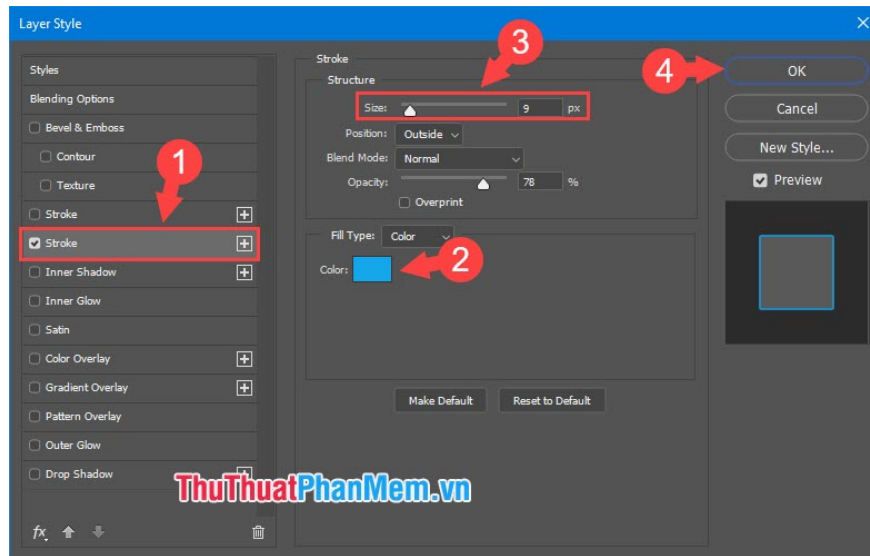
Layer Style

Styles
Blending Options
Bevel & Emboss
Contour
Texture
Stroke
Stroke
Inner Shadow
Inner Glow
Satin
Color Overlay
Gradient Overlay
Pattern Overlay
Outer Glow
Drop Shadow

fx

Stroke
Structure
Size: 9 px
Position: Outside
Blend Mode: Normal
Opacity: 78 %
Overprint

Fill Type: Color
Color:

Make Default
Reset to Default

OK
Cancel
New Style...
Preview

1
2
3
4

ThuThuatPhanMem.vn